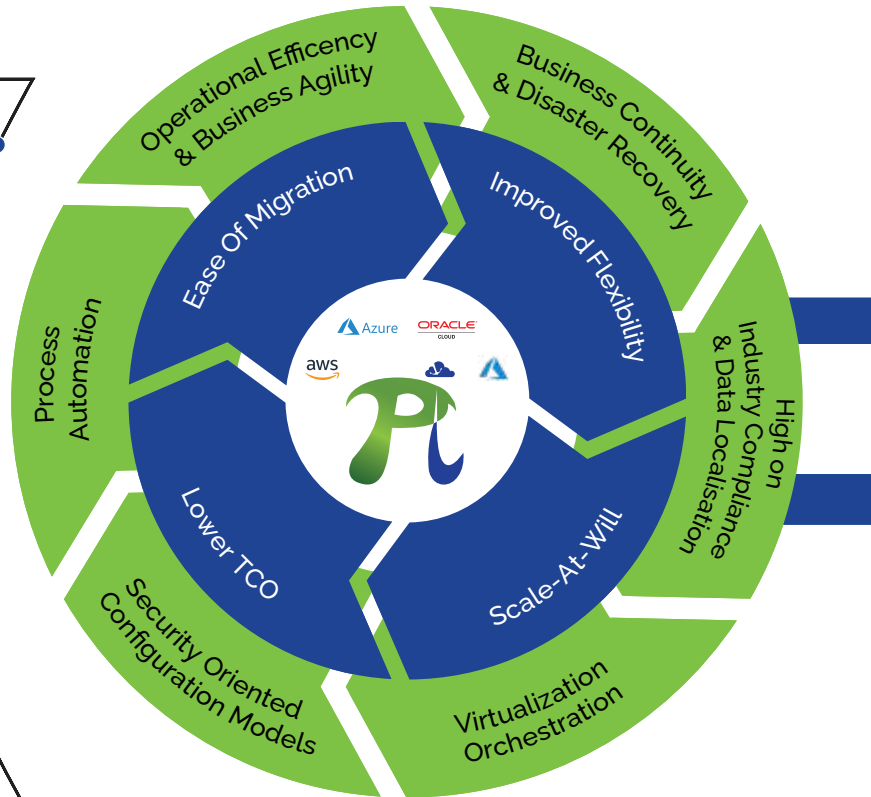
Operational Efficency & Business Agility

Business Continuity & Disaster Recovery

High on Industry Compliance & Data Localisation

Virtualization Orchestration

Security Oriented Configuration Models

Process Automation

Ease Of Migration

Improved Flexibility

Scale-At-Will

Lower TCO

Azure

ORACLE CLOUD

aws